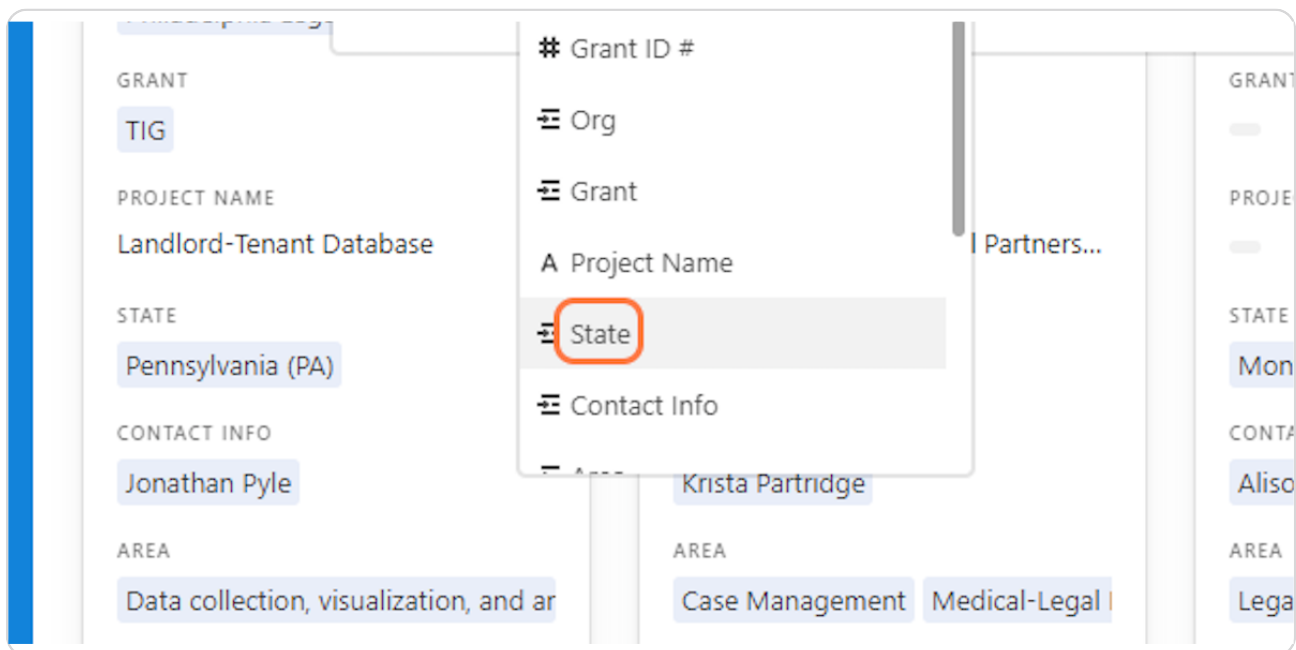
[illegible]

GRANT

TIG

PROJECT NAME

Landlord-Tenant Database

STATE

Pennsylvania (PA)

CONTACT INFO

Jonathan Pyle

AREA

Data collection, visualization, and ar

Grant ID #

Org

Grant

Project Name

State

Contact Info

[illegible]

l Partners...

Krista Partridge

AREA

Case Management

Medical-Legal

GRANT

PROJE

STATE

Mon

CONTA

Aliso

AREA

Lega